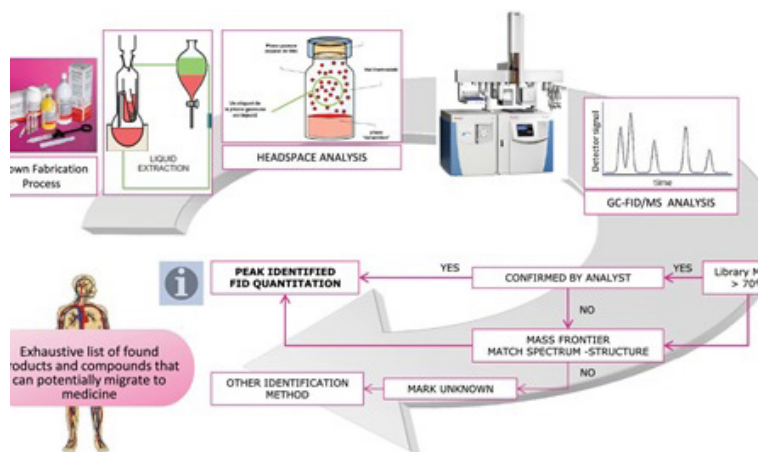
own Fabrication Process

LIQUID EXTRACTION

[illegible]

HEADSPACE ANALYSIS

Detector signal

time

GC-FID/MS ANALYSIS

PEAK IDENTIFIED FID QUANTITATION

YES

CONFIRMED BY ANALYST

YES

Library M > 70

NO

MASS FRONTIER MATCH SPECTRUM -STRUCTURE

NO

OTHER IDENTIFICATION METHOD

MARK UNKNOWN

Exhaustive list of found roducts and compounds that can potentially migrate to medicine